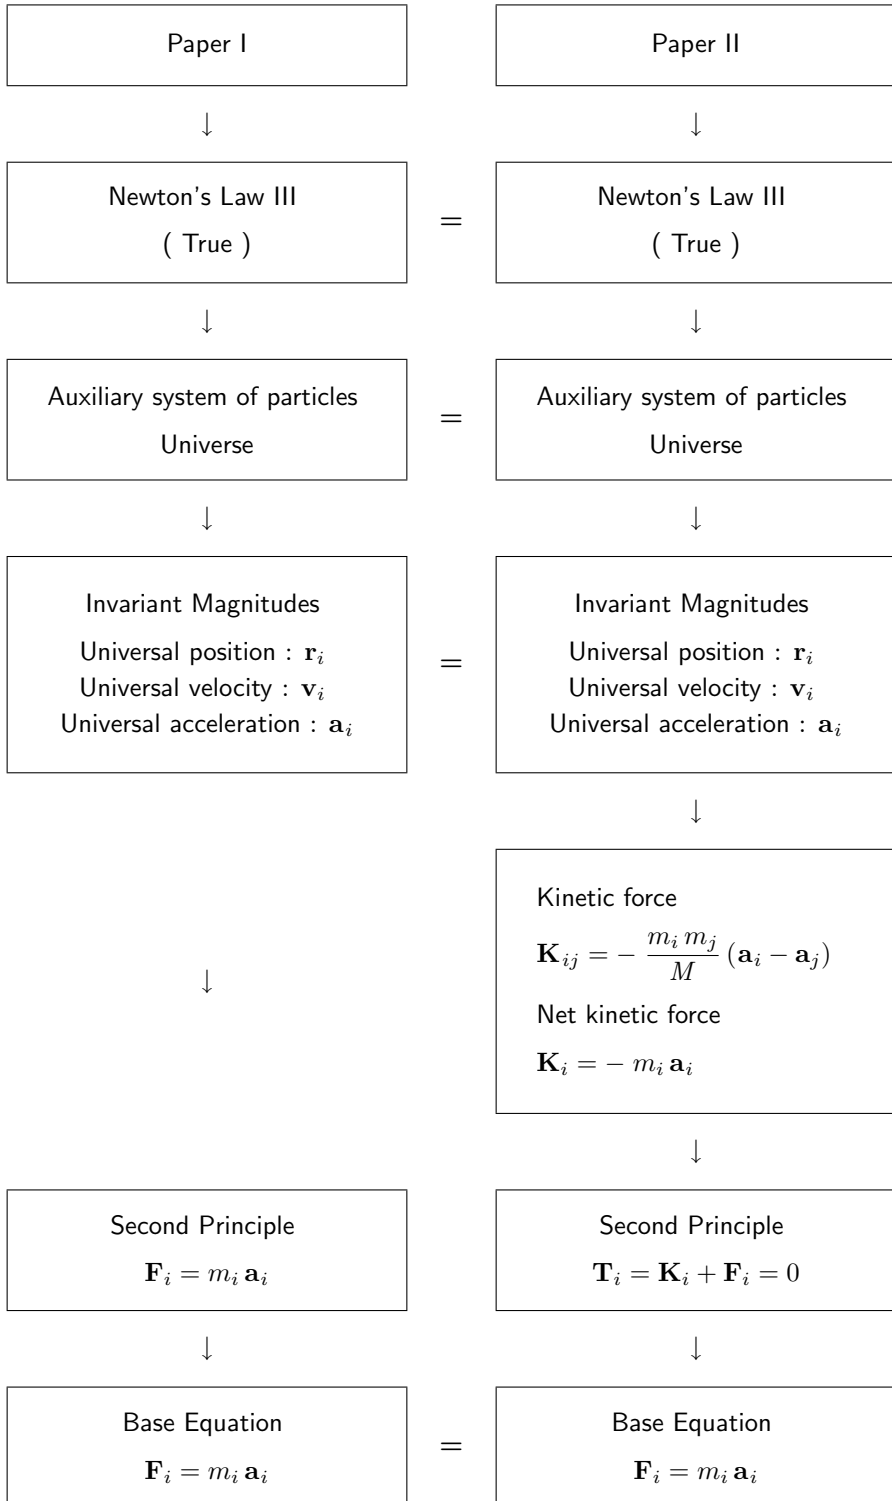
Paper I

↓

Newton's Law III
( True )

↓

Auxiliary system of particles
Universe

↓

Invariant Magnitudes
Universal position : $\mathbf{r}_i$
Universal velocity : $\mathbf{v}_i$
Universal acceleration : $\mathbf{a}_i$

↓

Second Principle
$\mathbf{F}_i = m_i \, \mathbf{a}_i$

↓

Base Equation
$\mathbf{F}_i = m_i \, \mathbf{a}_i$

=

=

=

=

Paper II

↓

Newton's Law III
( True )

↓

Auxiliary system of particles
Universe

↓

Invariant Magnitudes
Universal position : $\mathbf{r}_i$
Universal velocity : $\mathbf{v}_i$
Universal acceleration : $\mathbf{a}_i$

↓

Kinetic force
$\mathbf{K}_{ij} = -\frac{m_i \, m_j}{M} (\mathbf{a}_i - \mathbf{a}_j)$
Net kinetic force
$\mathbf{K}_i = - \, m_i \, \mathbf{a}_i$

↓

Second Principle
$\mathbf{T}_i = \mathbf{K}_i + \mathbf{F}_i = 0$

↓

Base Equation
$\mathbf{F}_i = m_i \, \mathbf{a}_i$